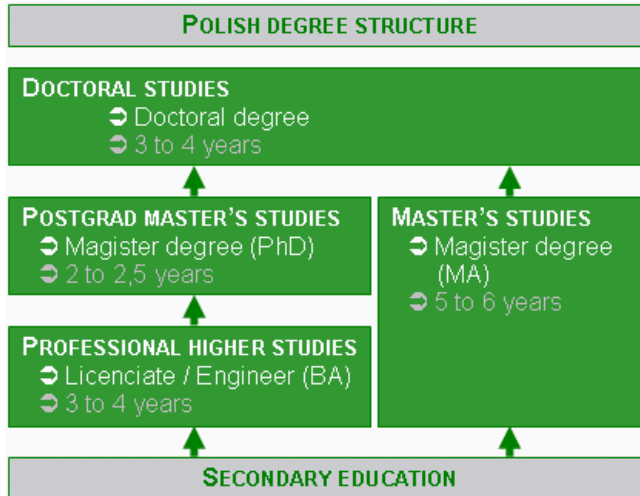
POLISH DEGREE STRUCTURE

DOCTORAL STUDIES
➲ Doctoral degree
➲ 3 to 4 years

POSTGRAD MASTER'S STUDIES
➲ Magister degree (PhD)
➲ 2 to 2,5 years

MASTER'S STUDIES
➲ Magister degree (MA)
➲ 5 to 6 years

PROFESSIONAL HIGHER STUDIES
➲ Licenciate / Engineer (BA)
➲ 3 to 4 years

SECONDARY EDUCATION